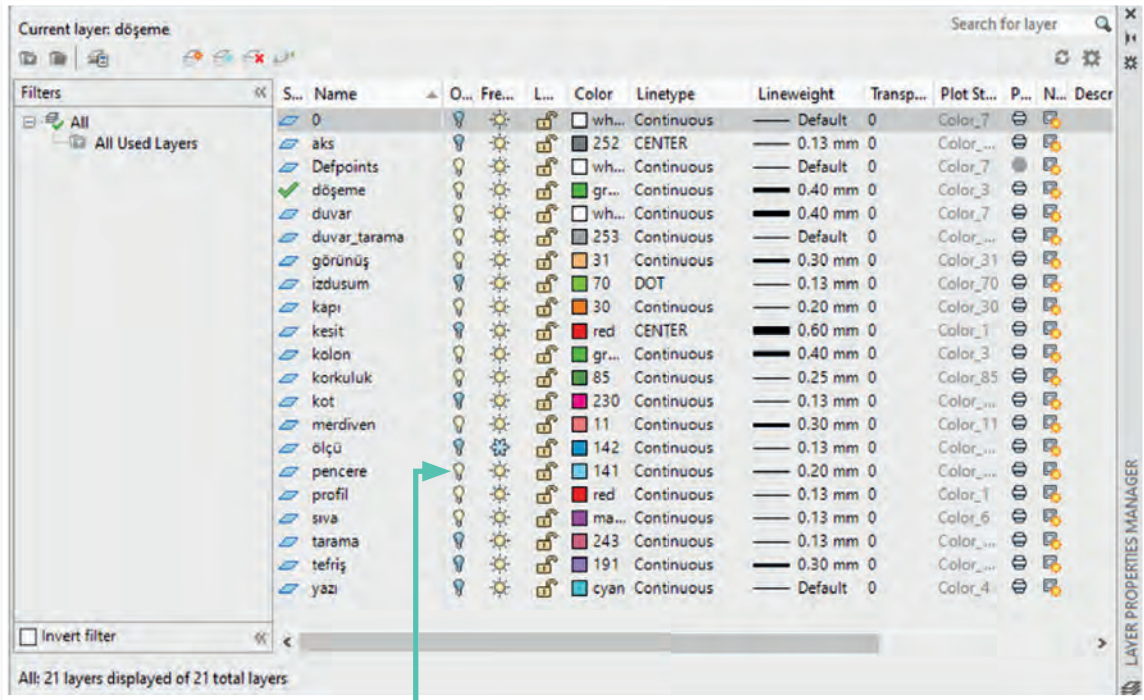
Current layer: döşeme

Search for layer

Filters

All

All Used Layers

| S... | Name | O... | Fre... | L... | Color | Linetype | Lineweight | Transp... | Plot St... | P... | N... | Descr |
|---|---|---|---|---|---|---|---|---|---|---|---|---|
| | 0 | | | | wh... | Continuous | Default | 0 | Color_7 | | | |
| | aks | | | | 252 | CENTER | 0.13 mm | 0 | Color_... | | | |
| | Defpoints | | | | wh... | Continuous | Default | 0 | Color_7 | | | |
| | döşeme | | | | gr... | Continuous | 0.40 mm | 0 | Color_3 | | | |
| | duvar | | | | wh... | Continuous | 0.40 mm | 0 | Color_7 | | | |
| | duvar_tarama | | | | 253 | Continuous | Default | 0 | Color_... | | | |
| | görünüş | | | | 31 | Continuous | 0.30 mm | 0 | Color_31 | | | |
| | izdusum | | | | 70 | DOT | 0.13 mm | 0 | Color_70 | | | |
| | kapı | | | | 30 | Continuous | 0.20 mm | 0 | Color_30 | | | |
| | kesit | | | | red | CENTER | 0.60 mm | 0 | Color_1 | | | |
| | kolon | | | | gr... | Continuous | 0.40 mm | 0 | Color_3 | | | |
| | korkuluk | | | | 85 | Continuous | 0.25 mm | 0 | Color_85 | | | |
| | kot | | | | 230 | Continuous | 0.13 mm | 0 | Color_... | | | |
| | merdiven | | | | 11 | Continuous | 0.30 mm | 0 | Color_11 | | | |
| | ölçü | | | | 142 | Continuous | 0.13 mm | 0 | Color_... | | | |
| | pencere | | | | 141 | Continuous | 0.20 mm | 0 | Color_... | | | |
| | profil | | | | red | Continuous | 0.13 mm | 0 | Color_1 | | | |
| | sıva | | | | ma... | Continuous | 0.13 mm | 0 | Color_6 | | | |
| | tarama | | | | 243 | Continuous | 0.13 mm | 0 | Color_... | | | |
| | tefriş | | | | 191 | Continuous | 0.30 mm | 0 | Color_... | | | |
| | yazı | | | | cyan | Continuous | Default | 0 | Color_4 | | | |

Invert filter

All: 21 layers displayed of 21 total layers

LAYER PROPERTIES MANAGER